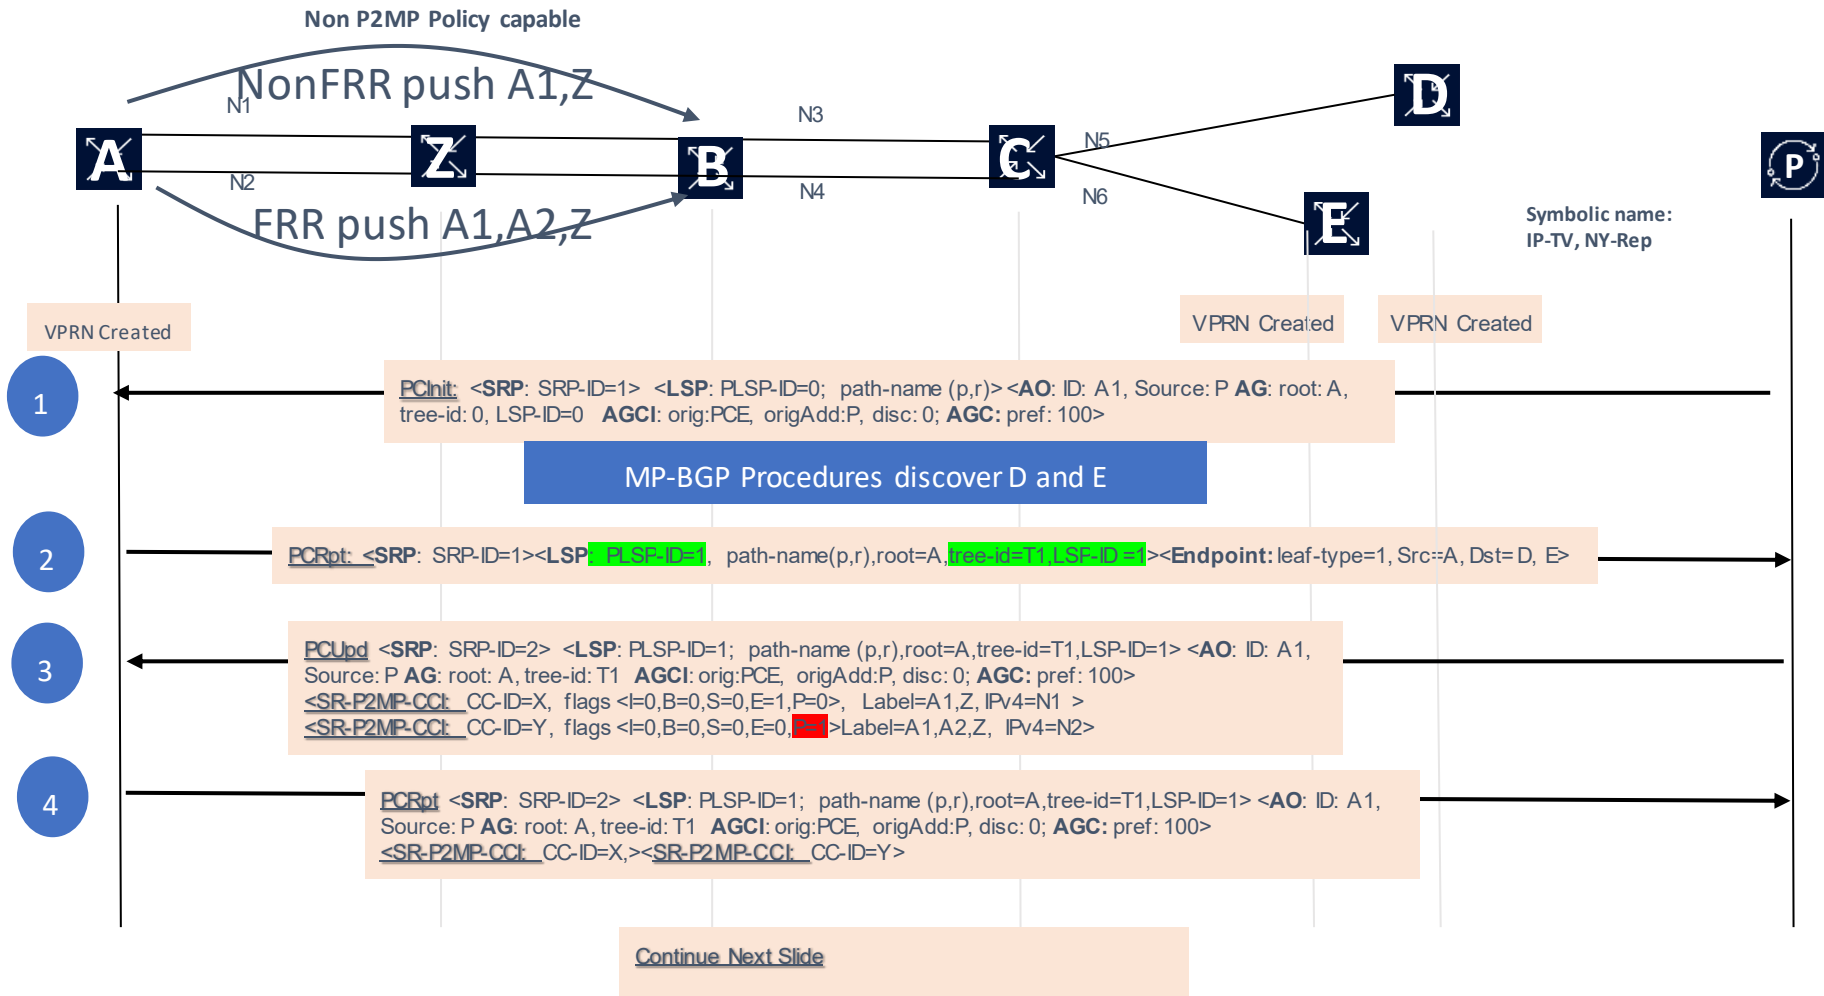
Non P2MP Policy capable

NonFRR push A1,Z

N1

A

Z

B

N3

C

N5

D

P

N2

N4

N6

E

FRR push A1,A2,Z

Symbolic name:
IP-TV, NY-Rep

VPRN Created

VPRN Created

VPRN Created

1

PCInit: <SRP: SRP-ID=1> <LSP: PLSP-ID=0; path-name (p,r)> <AO: ID: A1, Source: P AG: root: A, tree-id: 0, LSP-ID=0 AGCI: orig:PCE, origAdd:P, disc: 0; AGC: pref: 100>

MP-BGP Procedures discover D and E

2

PCRpt: <SRP: SRP-ID=1><LSP: PLSP-ID=1, path-name(p,r),root=A,tree-id=T1,LSF-ID =1><Endpoint: leaf-type=1, Src=A, Dst= D, E>

3

PCUpd <SRP: SRP-ID=2> <LSP: PLSP-ID=1; path-name (p,r),root=A,tree-id=T1,LSP-ID=1> <AO: ID: A1, Source: P AG: root: A, tree-id: T1 AGCI: orig:PCE, origAdd:P, disc: 0; AGC: pref: 100>
<SR-P2MP-CCI: CC-ID=X, flags <I=0,B=0,S=0,E=1,P=0>, Label=A1,Z, IPv4=N1 >
<SR-P2MP-CCI: CC-ID=Y, flags <I=0,B=0,S=0,E=0,P=1>Label=A1,A2,Z, IPv4=N2>

4

PCRpt <SRP: SRP-ID=2> <LSP: PLSP-ID=1; path-name (p,r),root=A,tree-id=T1,LSP-ID=1> <AO: ID: A1, Source: P AG: root: A, tree-id: T1 AGCI: orig:PCE, origAdd:P, disc: 0; AGC: pref: 100>
<SR-P2MP-CCI: CC-ID=X,><SR-P2MP-CCI: CC-ID=Y>

Continue Next Slide